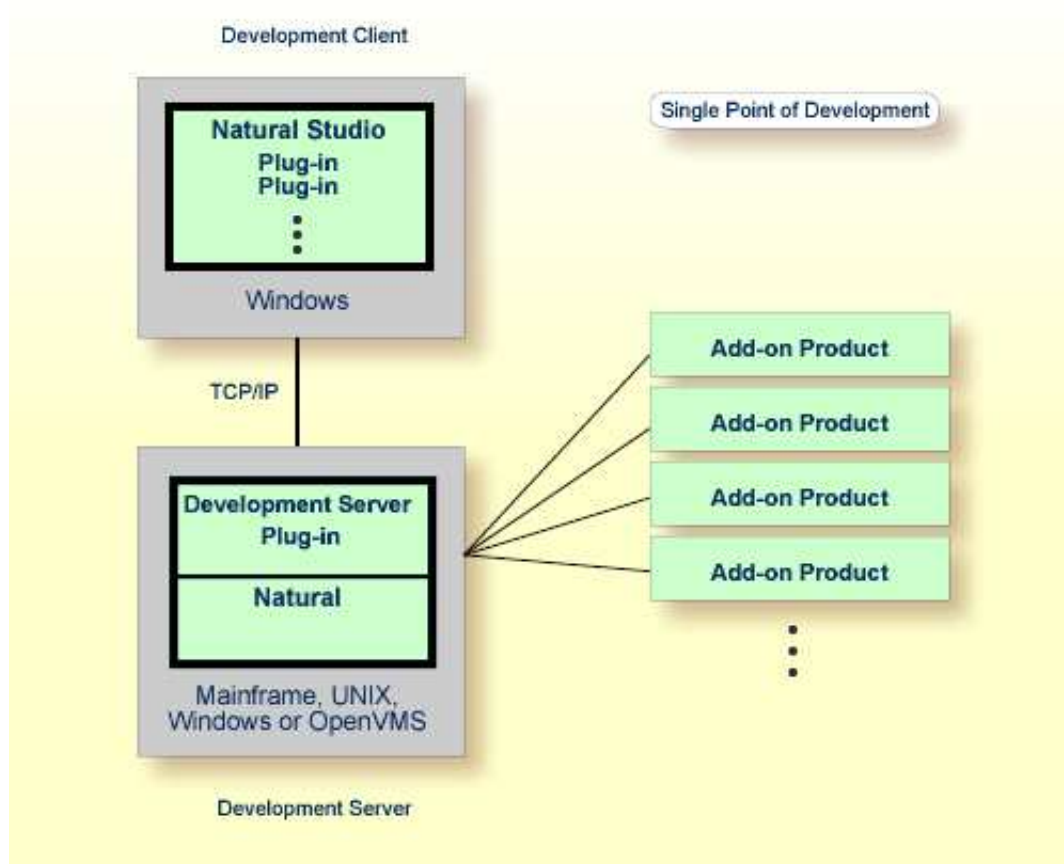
Development Client

Single Point of Development

Natural Studio
Plug-in
Plug-in
⋮

Windows

TCP/IP

Add-on Product

Add-on Product

Add-on Product

Add-on Product

⋮

Development Server
Plug-in

Natural

Mainframe, UNIX, Windows or OpenVMS

Development Server